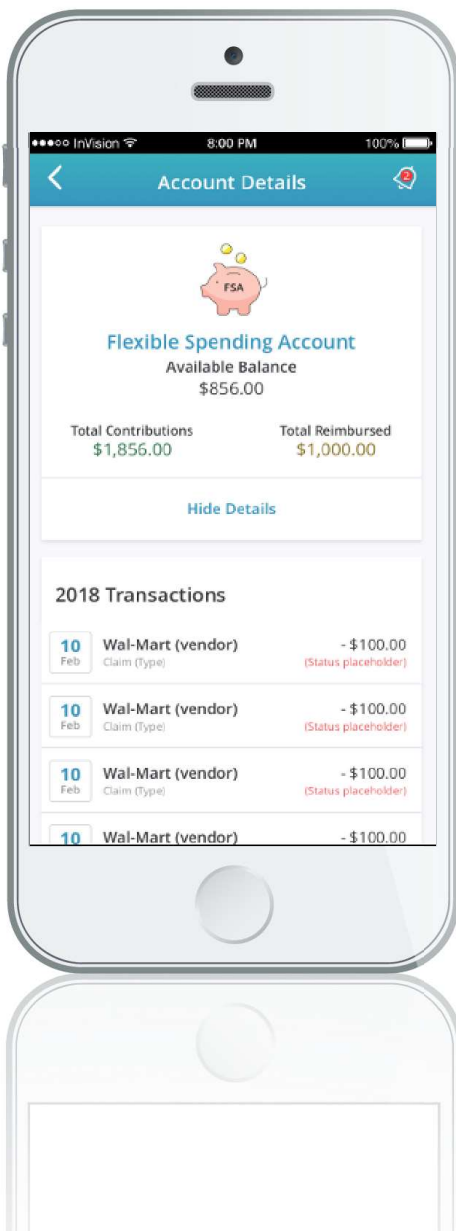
●●●●○ InVision 8:00 PM 100%

Account Details

2

FSA

Flexible Spending Account
Available Balance
$856.00

Total Contributions
$1,856.00

Total Reimbursed
$1,000.00

Hide Details

2018 Transactions

10 Feb Wal-Mart (vendor) Claim (Type) - $100.00 (Status placeholder)

10 Feb Wal-Mart (vendor) Claim (Type) - $100.00 (Status placeholder)

10 Feb Wal-Mart (vendor) Claim (Type) - $100.00 (Status placeholder)

10 Wal-Mart (vendor) - $100.00